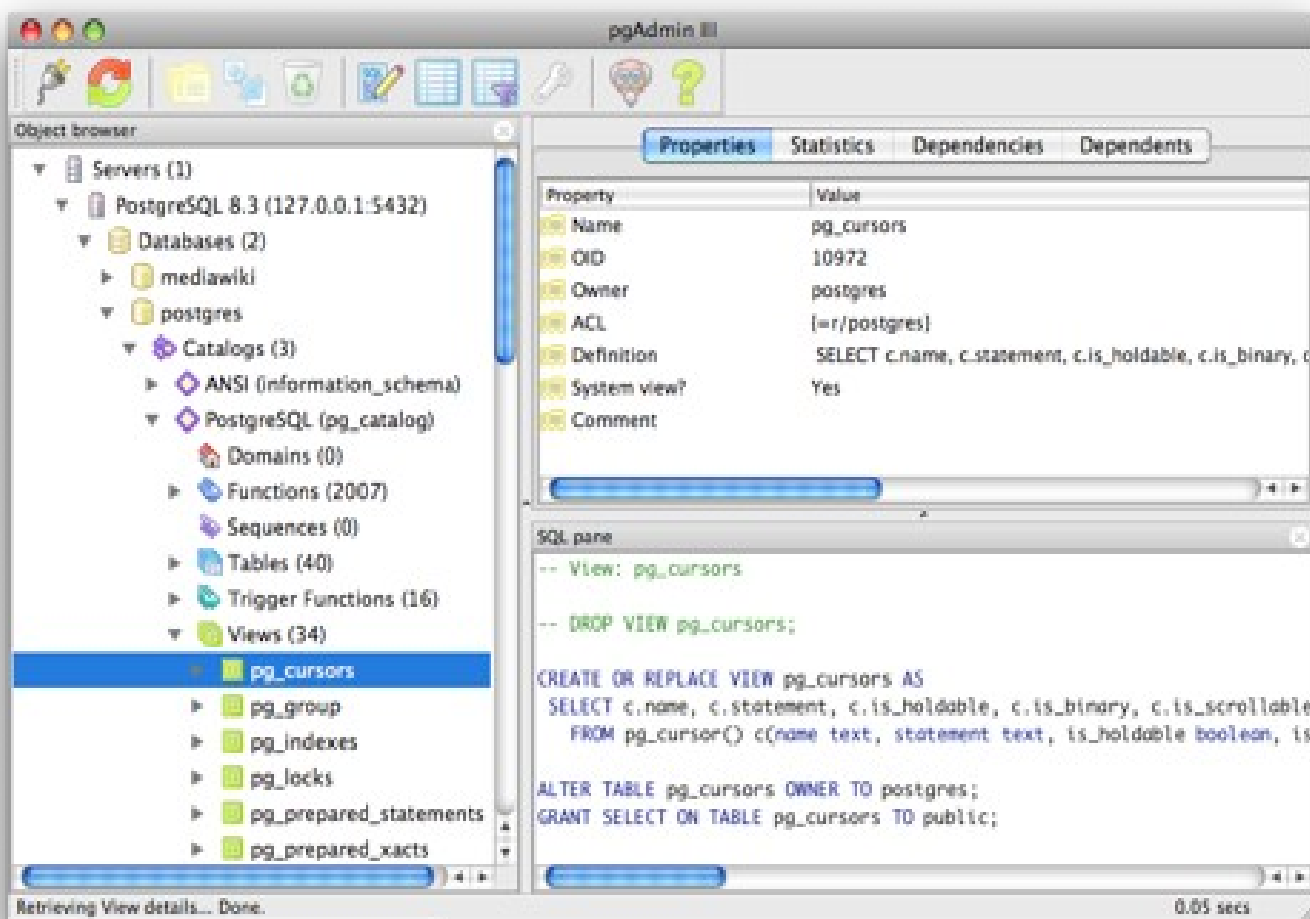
pgAdmin III

Object browser

Servers (1)
PostgreSQL 8.3 (127.0.0.1:5432)
Databases (2)
mediawiki
postgres
Catalogs (3)
ANSI (information_schema)
PostgreSQL (pg_catalog)
Domains (0)
Functions (2007)
Sequences (0)
Tables (40)
Trigger Functions (16)
Views (34)
pg_cursors
pg_group
pg_indexes
pg_locks
pg_prepared_statements
pg_prepared_xacts

Properties | Statistics | Dependencies | Dependents

| Property | Value |
|---|---|
| Name | pg_cursors |
| OID | 10972 |
| Owner | postgres |
| ACL | {=r/postgres} |
| Definition | SELECT c.name, c.statement, c.is_holdable, c.is_binary, c |
| System view? | Yes |
| Comment | |

SQL pane

-- View: pg_cursors

-- DROP VIEW pg_cursors;

CREATE OR REPLACE VIEW pg_cursors AS
 SELECT c.name, c.statement, c.is_holdable, c.is_binary, c.is_scrollable
   FROM pg_cursor() c(name text, statement text, is_holdable boolean, is

ALTER TABLE pg_cursors OWNER TO postgres;
GRANT SELECT ON TABLE pg_cursors TO public;

Retrieving View details... Done.
0.05 secs